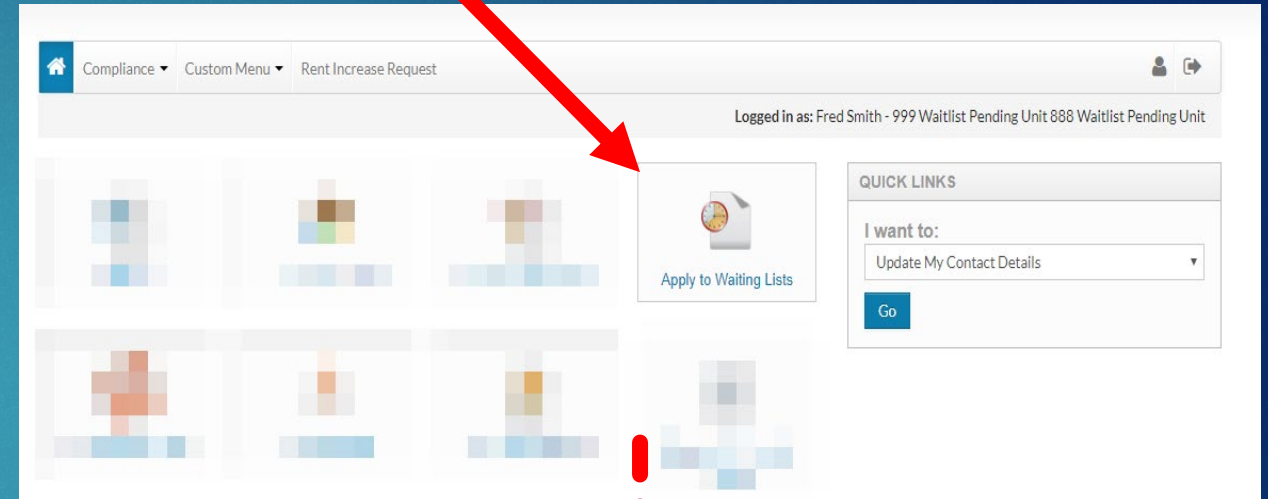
Compliance ▾ Custom Menu ▾ Rent Increase Request

Logged in as: Fred Smith - 999 Waitlist Pending Unit 888 Waitlist Pending Unit

Apply to Waiting Lists

QUICK LINKS

I want to:

Update My Contact Details

Go